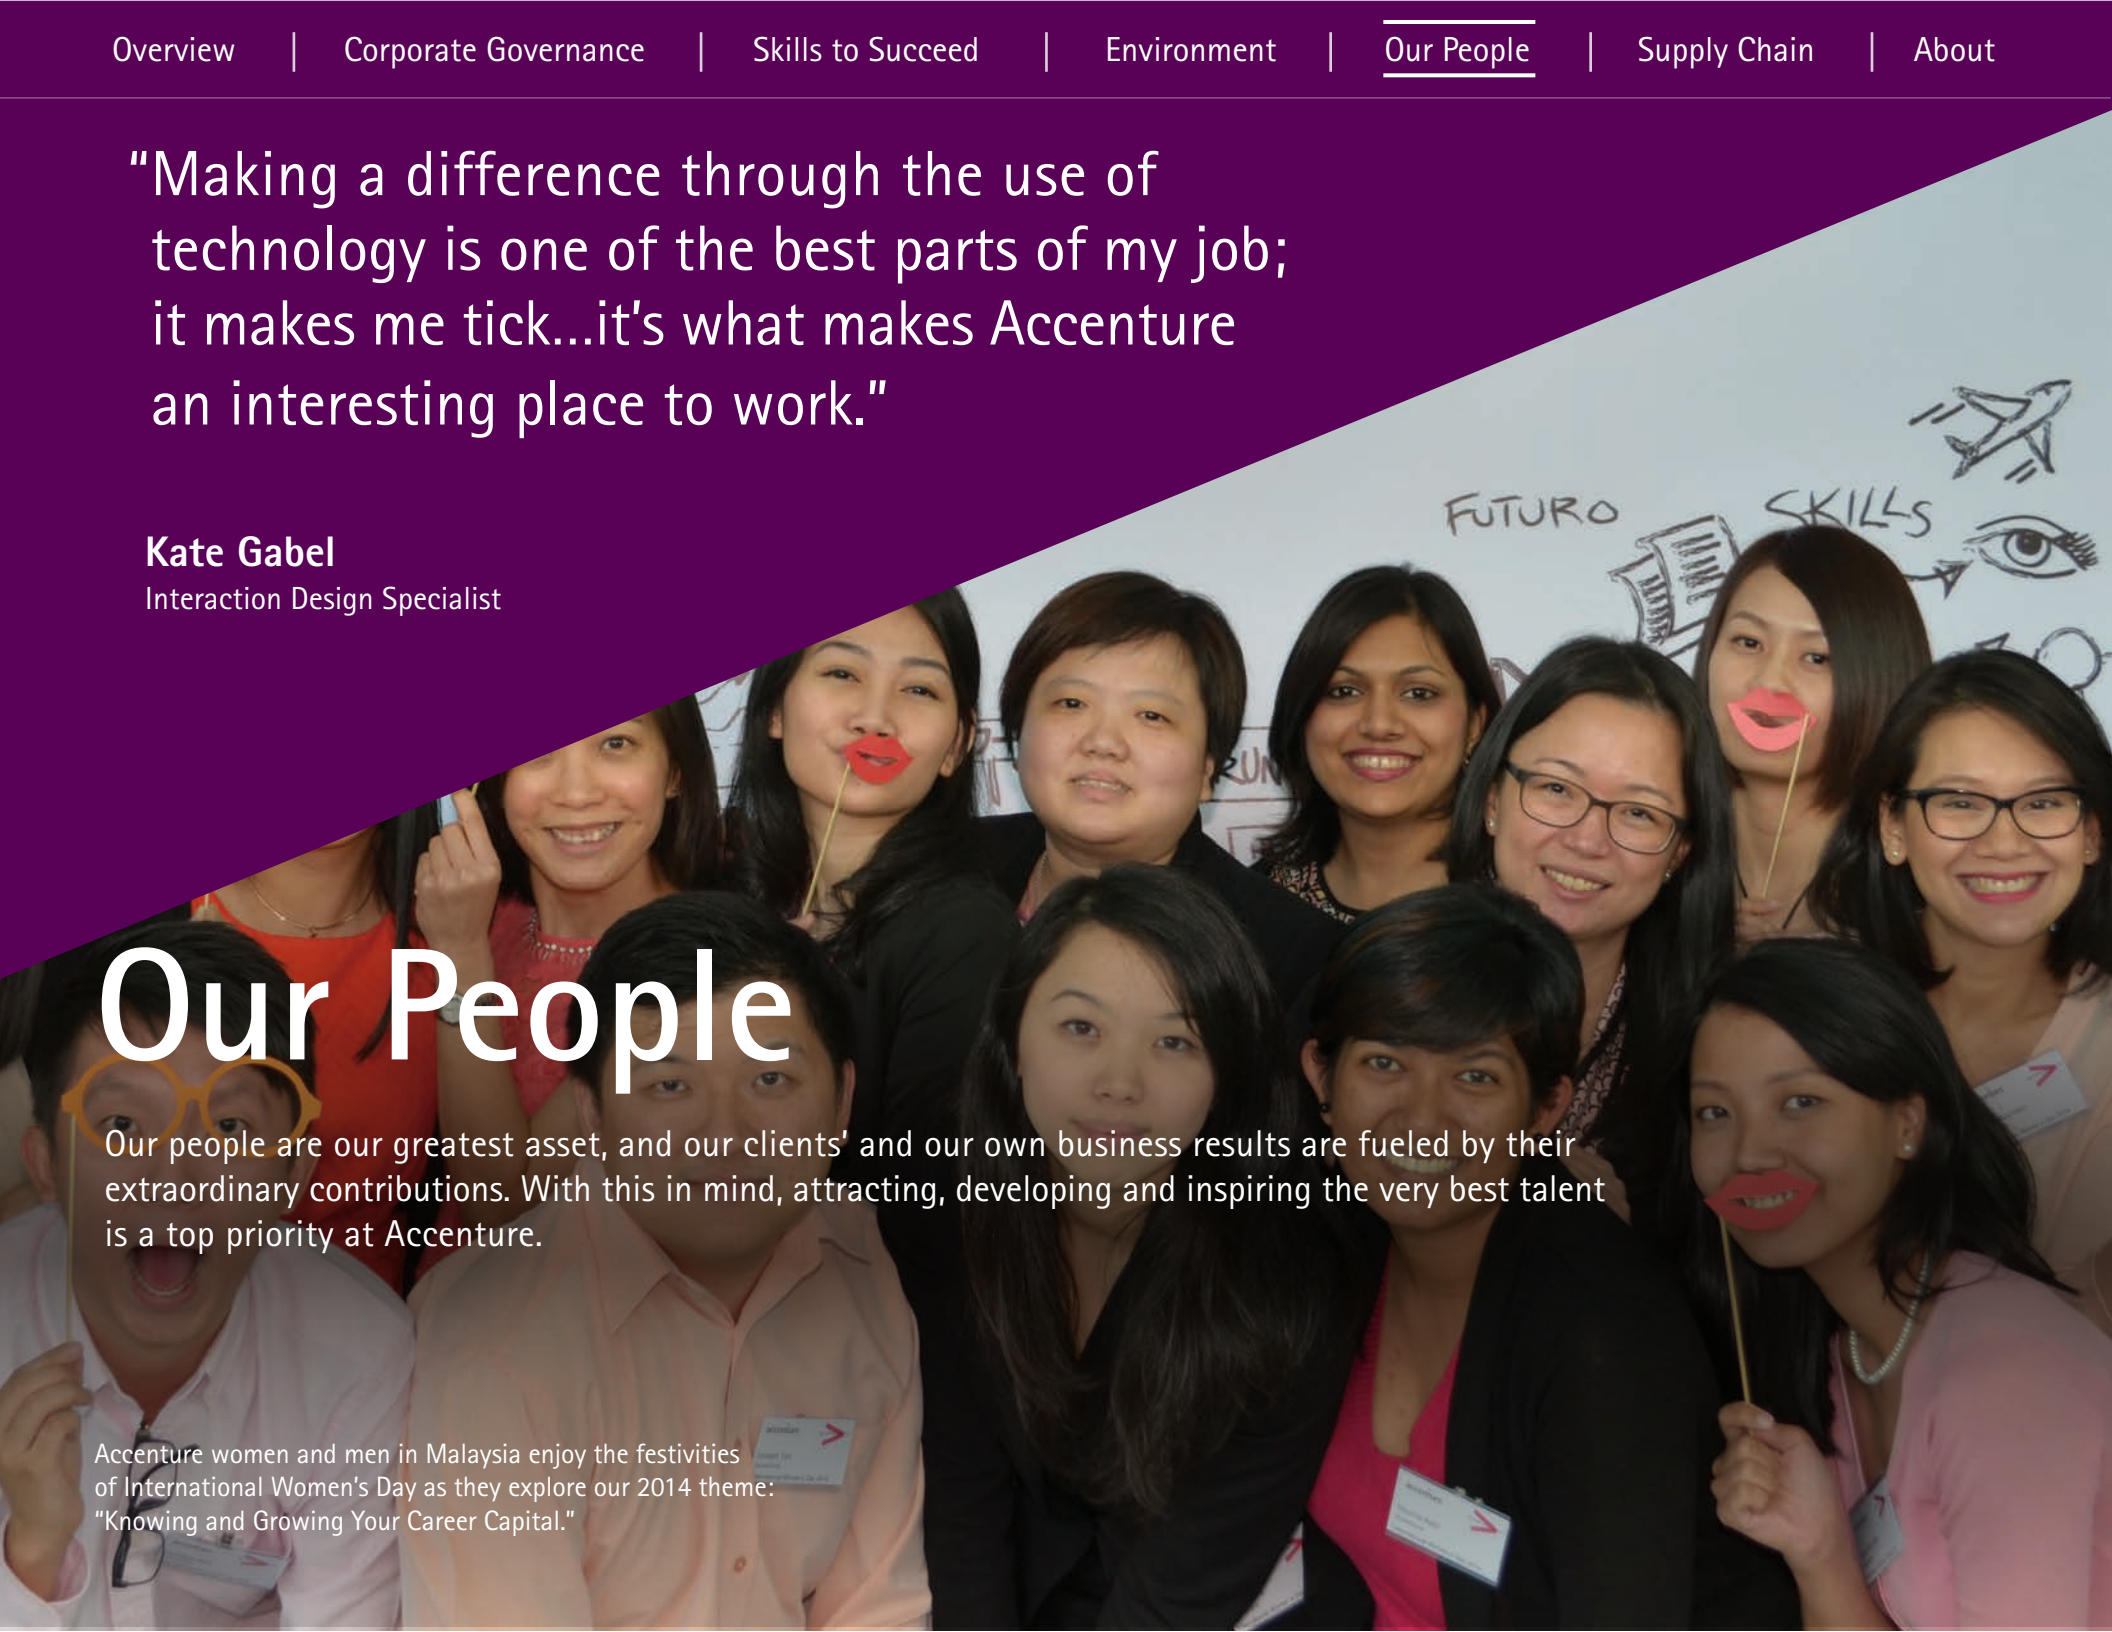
Overview | Corporate Governance | Skills to Succeed | Environment | Our People | Supply Chain | About

“Making a difference through the use of technology is one of the best parts of my job; it makes me tick...it’s what makes Accenture an interesting place to work.”

Kate Gabel
Interaction Design Specialist

FUTURO SKILLS

Our People

Our people are our greatest asset, and our clients’ and our own business results are fueled by their extraordinary contributions. With this in mind, attracting, developing and inspiring the very best talent is a top priority at Accenture.

Accenture women and men in Malaysia enjoy the festivities of International Women’s Day as they explore our 2014 theme: “Knowing and Growing Your Career Capital.”